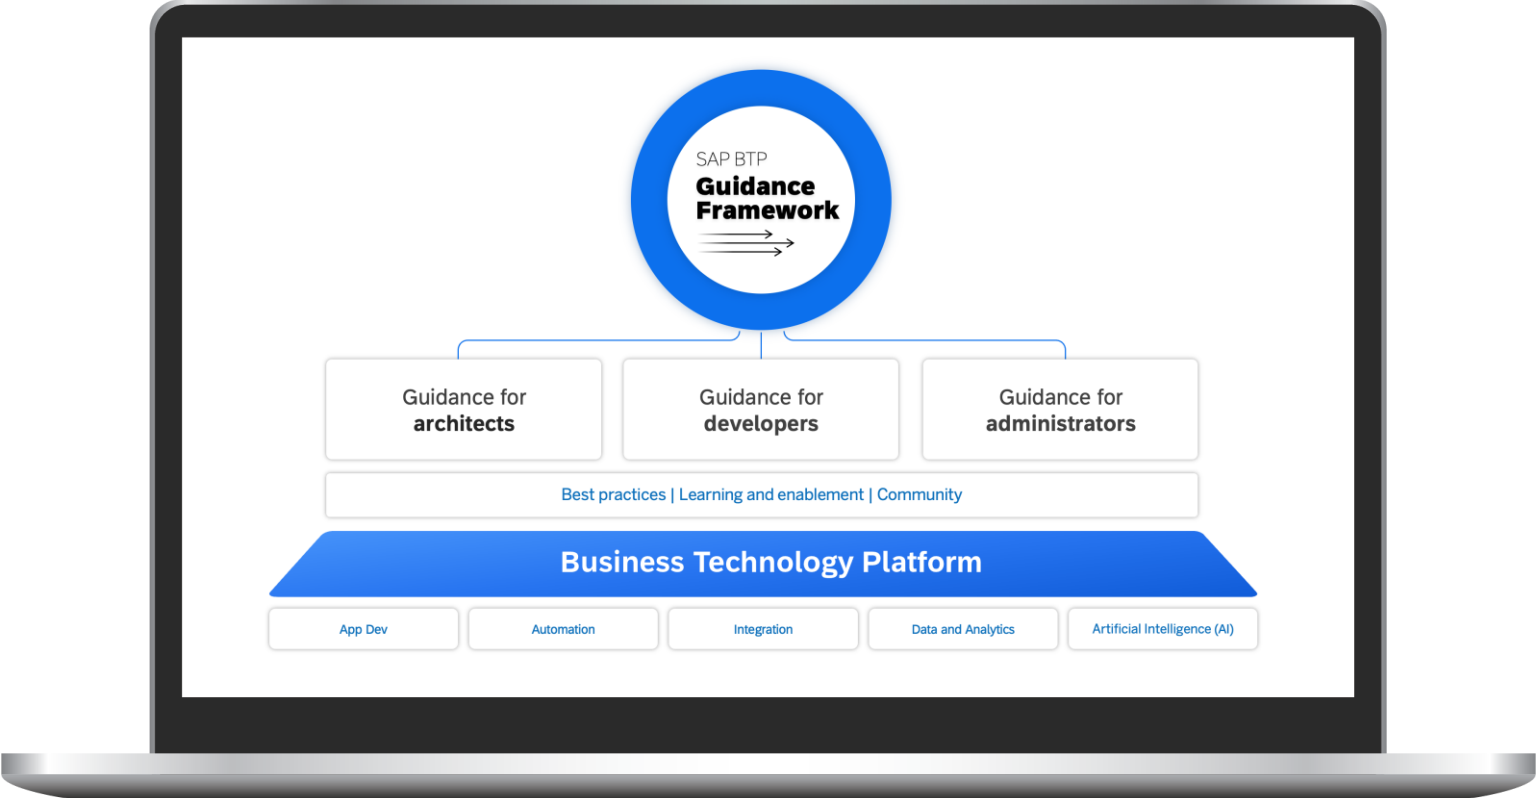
SAP BTP
Guidance Framework

Guidance for architects

Guidance for developers

Guidance for administrators

Best practices | Learning and enablement | Community

Business Technology Platform

App Dev

Automation

Integration

Data and Analytics

Artificial Intelligence (AI)